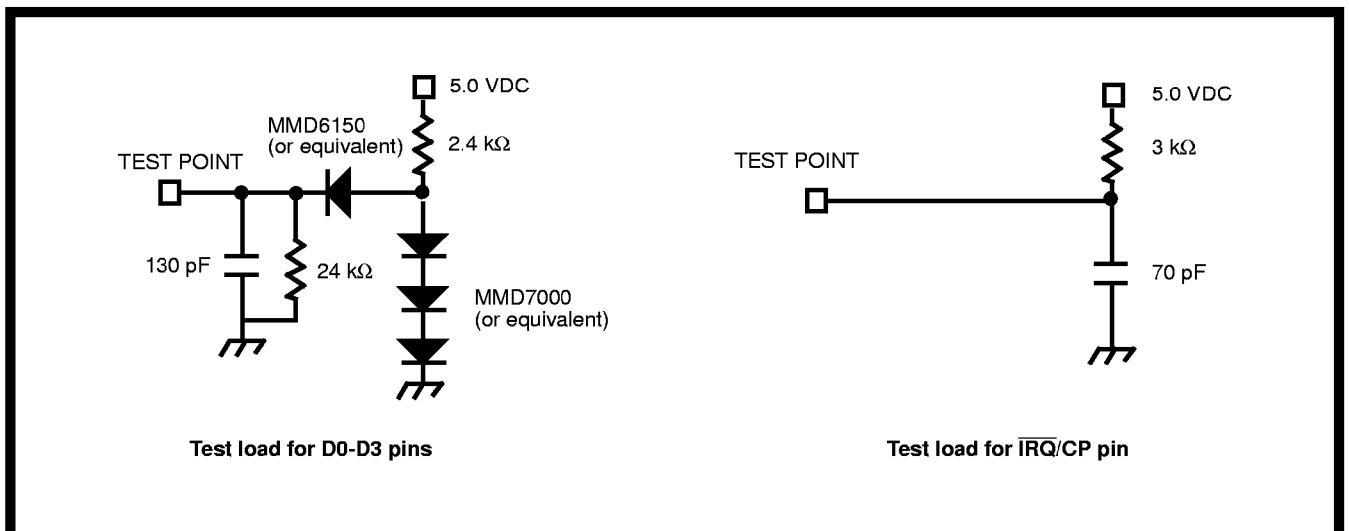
5.0 VDC

MMD6150 (or equivalent)

2.4 k$\Omega$

TEST POINT

130 pF

24 k$\Omega$

MMD7000 (or equivalent)

Test load for D0-D3 pins

5.0 VDC

TEST POINT

3 k$\Omega$

70 pF

Test load for $\overline{IRQ}$/CP pin